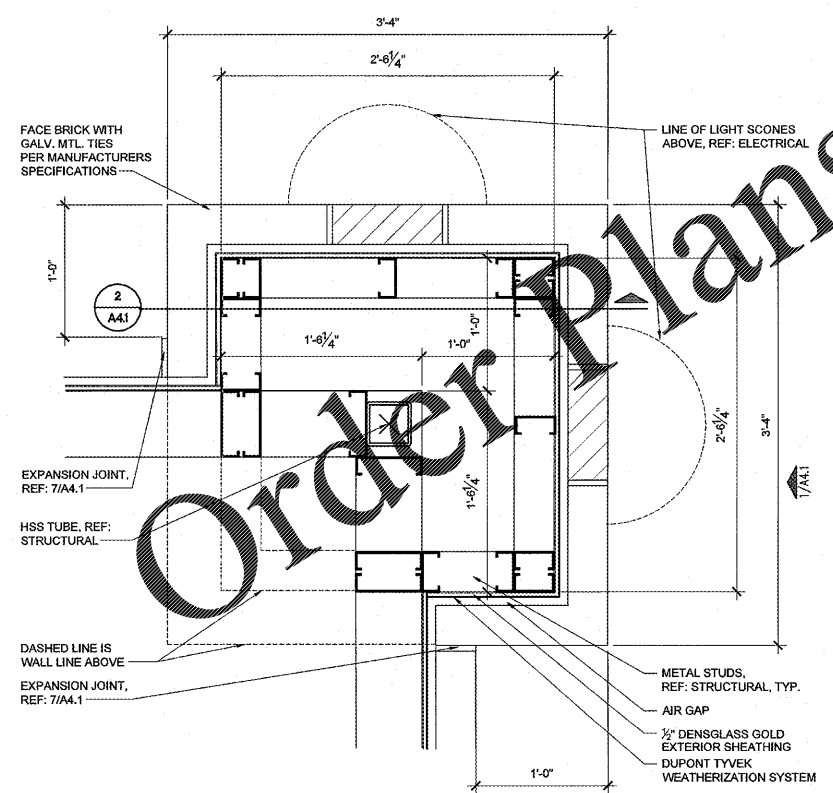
3'-4"

2'-6$\frac{1}{4}$"

FACE BRICK WITH GALV. MTL. TIES PER MANUFACTURERS SPECIFICATIONS

LINE OF LIGHT SCONES ABOVE, REF: ELECTRICAL

1'-0"

2
A4.1

1'-6$\frac{1}{4}$"

1'-0"

1'-0"

2'-6$\frac{1}{4}$"

3'-4"

1/A4.1

EXPANSION JOINT, REF: 7/A4.1

HSS TUBE, REF: STRUCTURAL

1'-6$\frac{1}{4}$"

DASHED LINE IS WALL LINE ABOVE

EXPANSION JOINT, REF: 7/A4.1

METAL STUDS, REF: STRUCTURAL, TYP.

AIR GAP

$\frac{1}{2}$" DENSGLASS GOLD EXTERIOR SHEATHING

DUPONT TYVEK WEATHERIZATION SYSTEM

1'-0"

Order Plans